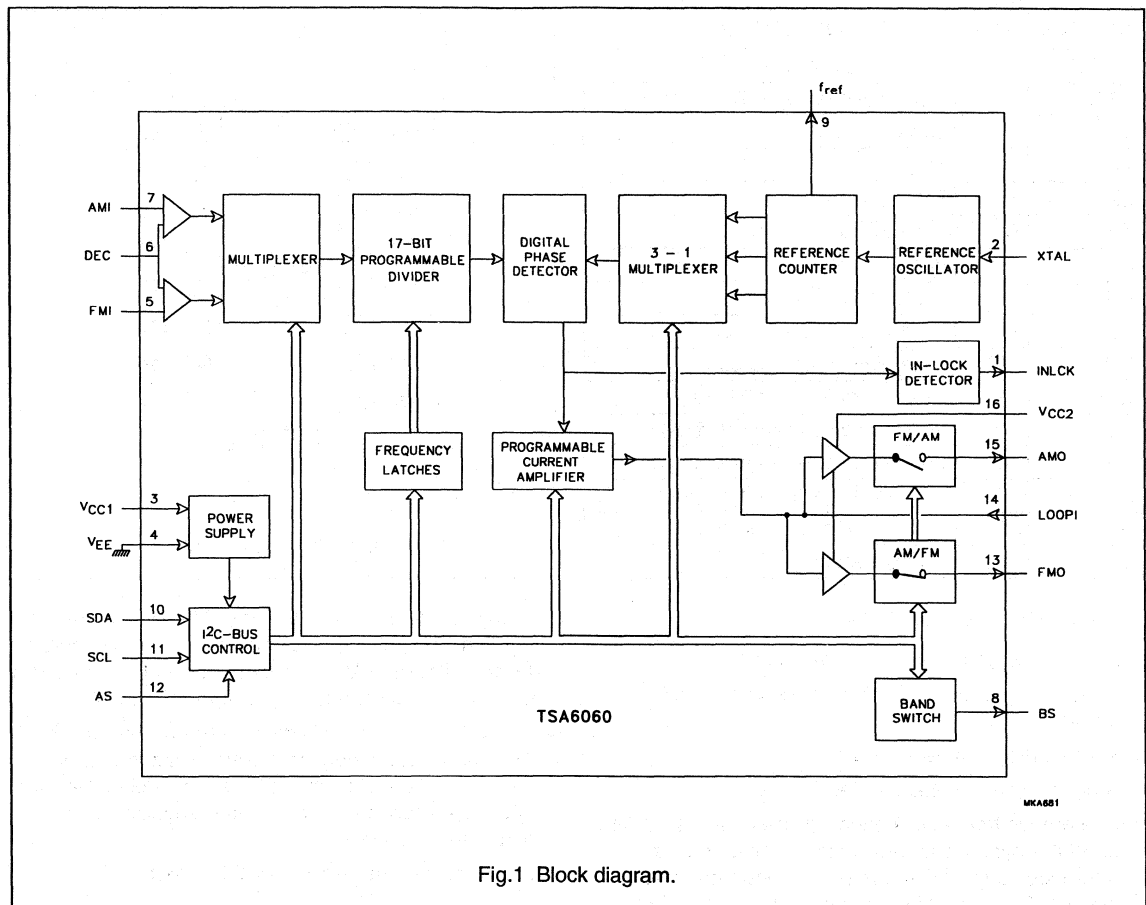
$f_{ref}$

9

AMI 7

DEC 6

FMI 5

MULTIPLEXER

17-BIT PROGRAMMABLE DIVIDER

DIGITAL PHASE DETECTOR

3 – 1 MULTIPLEXER

REFERENCE COUNTER

REFERENCE OSCILLATOR

2 XTAL

IN-LOCK DETECTOR

1 INLCK

16 $V_{CC2}$

FREQUENCY LATCHES

PROGRAMMABLE CURRENT AMPLIFIER

FM/AM

15 AMO

$V_{CC1}$ 3

$V_{EE}$ 4

POWER SUPPLY

14 LOOPI

AM/FM

13 FMO

SDA 10

SCL 11

AS 12

$I^2C$-BUS CONTROL

BAND SWITCH

8 BS

TSA6060

MKA681

Fig.1 Block diagram.